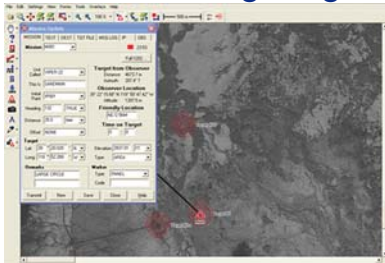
File Edit Settings View Forms Tools Overlays Help

Mission Activity

Mission

Target from Observer

Observer Location

Friendly Location

Time on Target

Target

Remarks

LARGE CIRCLE

Marker

Transmit New Save Close Help